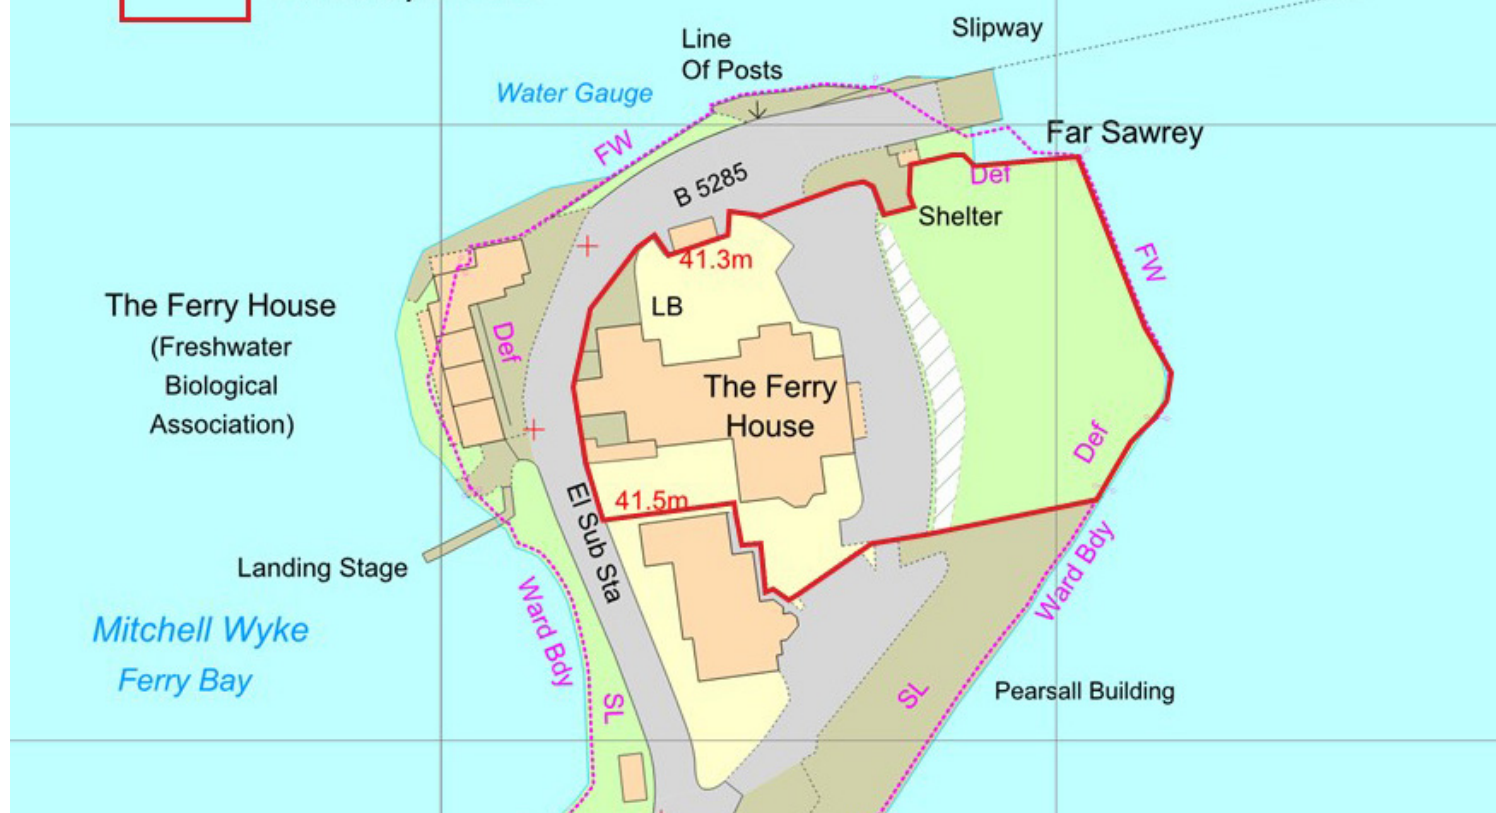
Slipway

Line Of Posts

Water Gauge

Far Sawrey

FW

B 5285

Def

Shelter

41.3m

FW

The Ferry House

(Freshwater Biological Association)

Def

LB

The Ferry House

Def

El Sub Sta

41.5m

Landing Stage

Ward Bdy

Ward Bdy

Mitchell Wyke

Ferry Bay

SL

SL

Pearsall Building